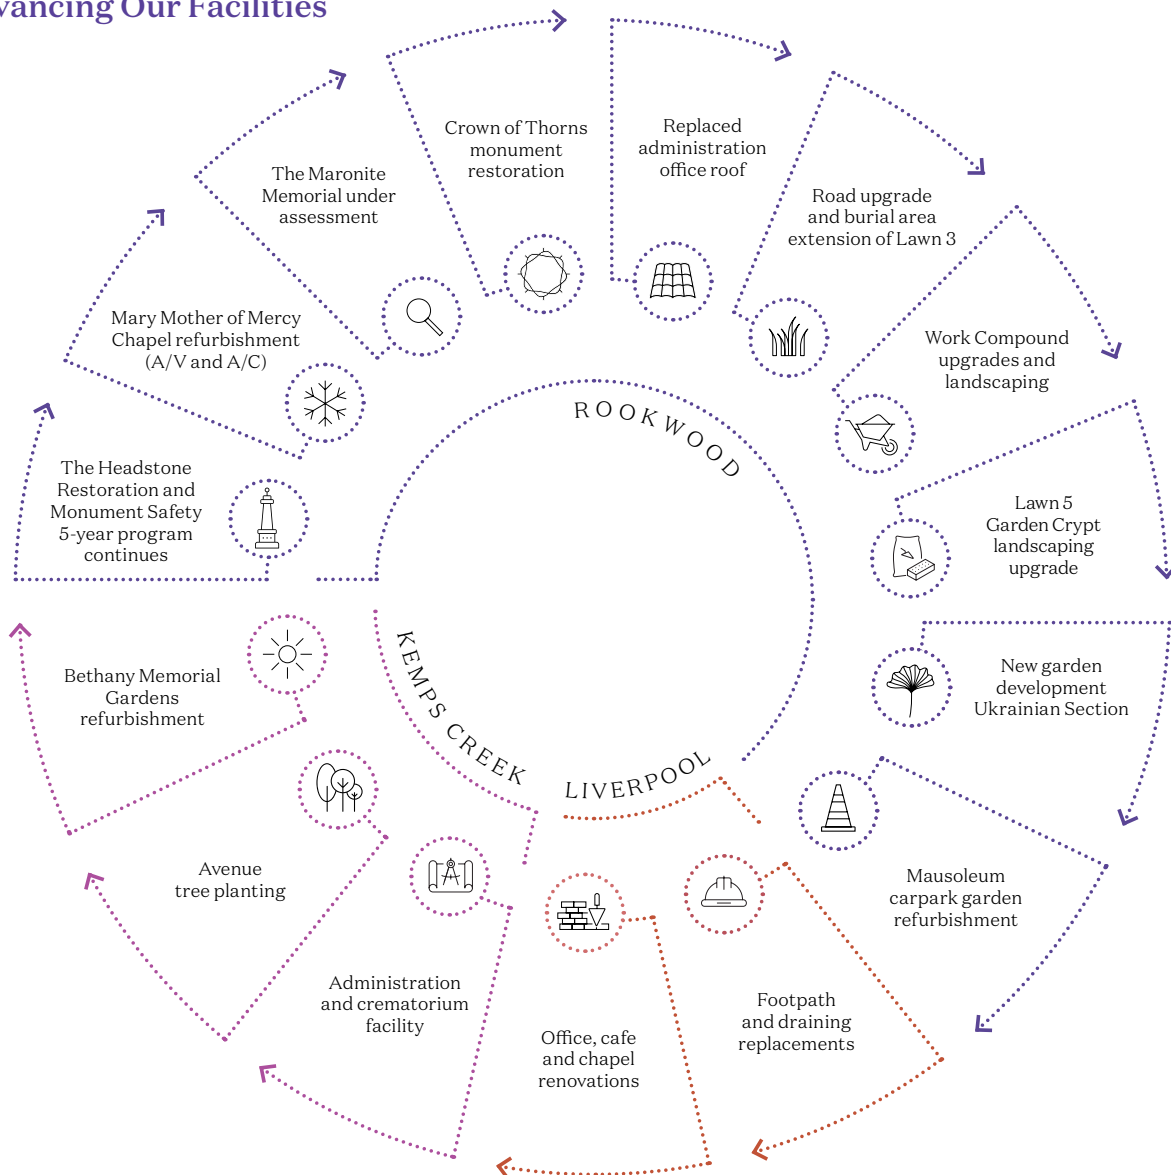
vancing Our Facilities

Crown of Thorns monument restoration

Replaced administration office roof

The Maronite Memorial under assessment

Road upgrade and burial area extension of Lawn 3

Mary Mother of Mercy Chapel refurbishment (A/V and A/C)

Work Compound upgrades and landscaping

ROOKWOOD

The Headstone Restoration and Monument Safety 5-year program continues

Lawn 5 Garden Crypt landscaping upgrade

Bethany Memorial Gardens refurbishment

KEMPS CREEK

New garden development Ukrainian Section

LIVERPOOL

Avenue tree planting

Mausoleum carpark garden refurbishment

Administration and crematorium facility

Footpath and draining replacements

Office, cafe and chapel renovations